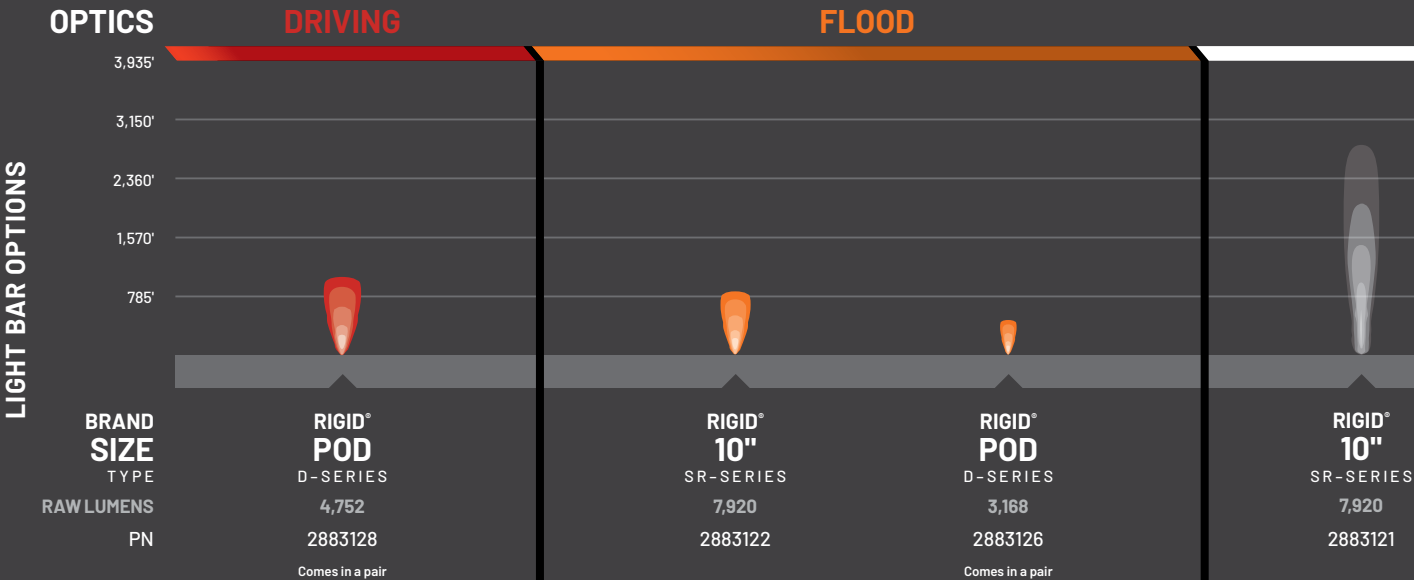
OPTICS DRIVING FLOOD

3,935'
3,150'
2,360'
1,570'
785'

LIGHT BAR OPTIONS

BRAND
SIZE
TYPE
RAW LUMENS
PN

RIGID®
POD
D-SERIES
4,752
2883128
Comes in a pair

RIGID®
10"
SR-SERIES
7,920
2883122

RIGID®
POD
D-SERIES
3,168
2883126
Comes in a pair

RIGID®
10"
SR-SERIES
7,920
2883121